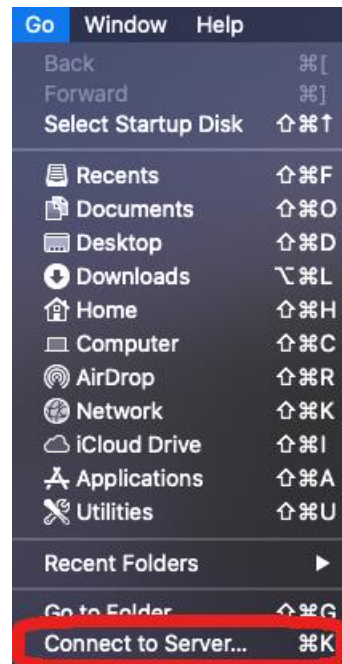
Go Window Help

Back ⌘[
Forward ⌘]
Select Startup Disk ⇧⌘↑

Recents ⇧⌘F
Documents ⇧⌘O
Desktop ⇧⌘D
Downloads ⌥⌘L
Home ⇧⌘H
Computer ⇧⌘C
AirDrop ⇧⌘R
Network ⇧⌘K
iCloud Drive ⇧⌘I
Applications ⇧⌘A
Utilities ⇧⌘U

Recent Folders ▶

Go to Folder... ⇧⌘G
Connect to Server... ⌘K